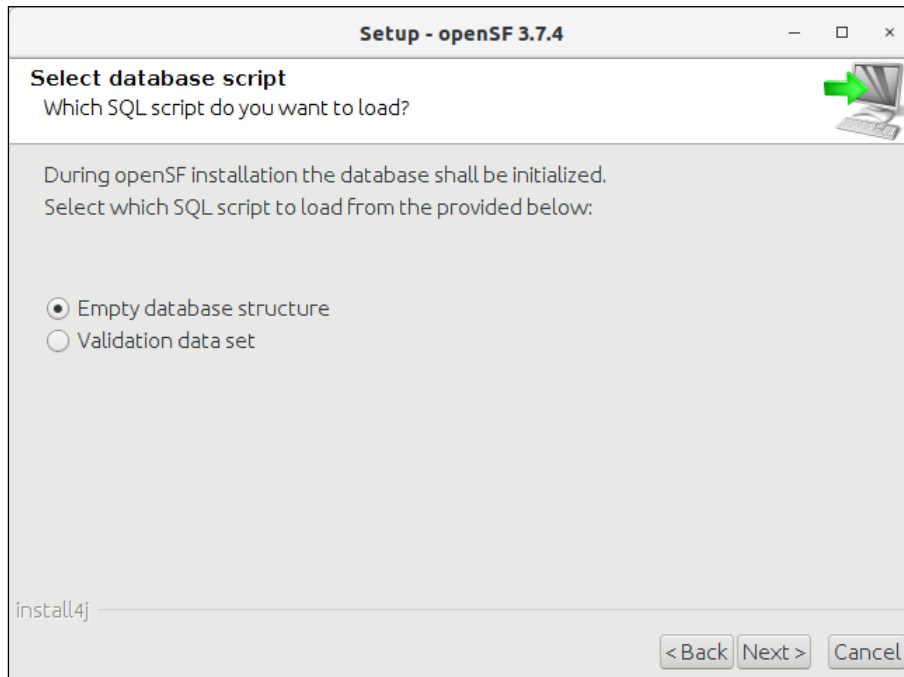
Setup - openSF 3.7.4

Select database script
Which SQL script do you want to load?

During openSF installation the database shall be initialized.
Select which SQL script to load from the provided below:

Empty database structure
Validation data set

install4j

< Back   Next >   Cancel